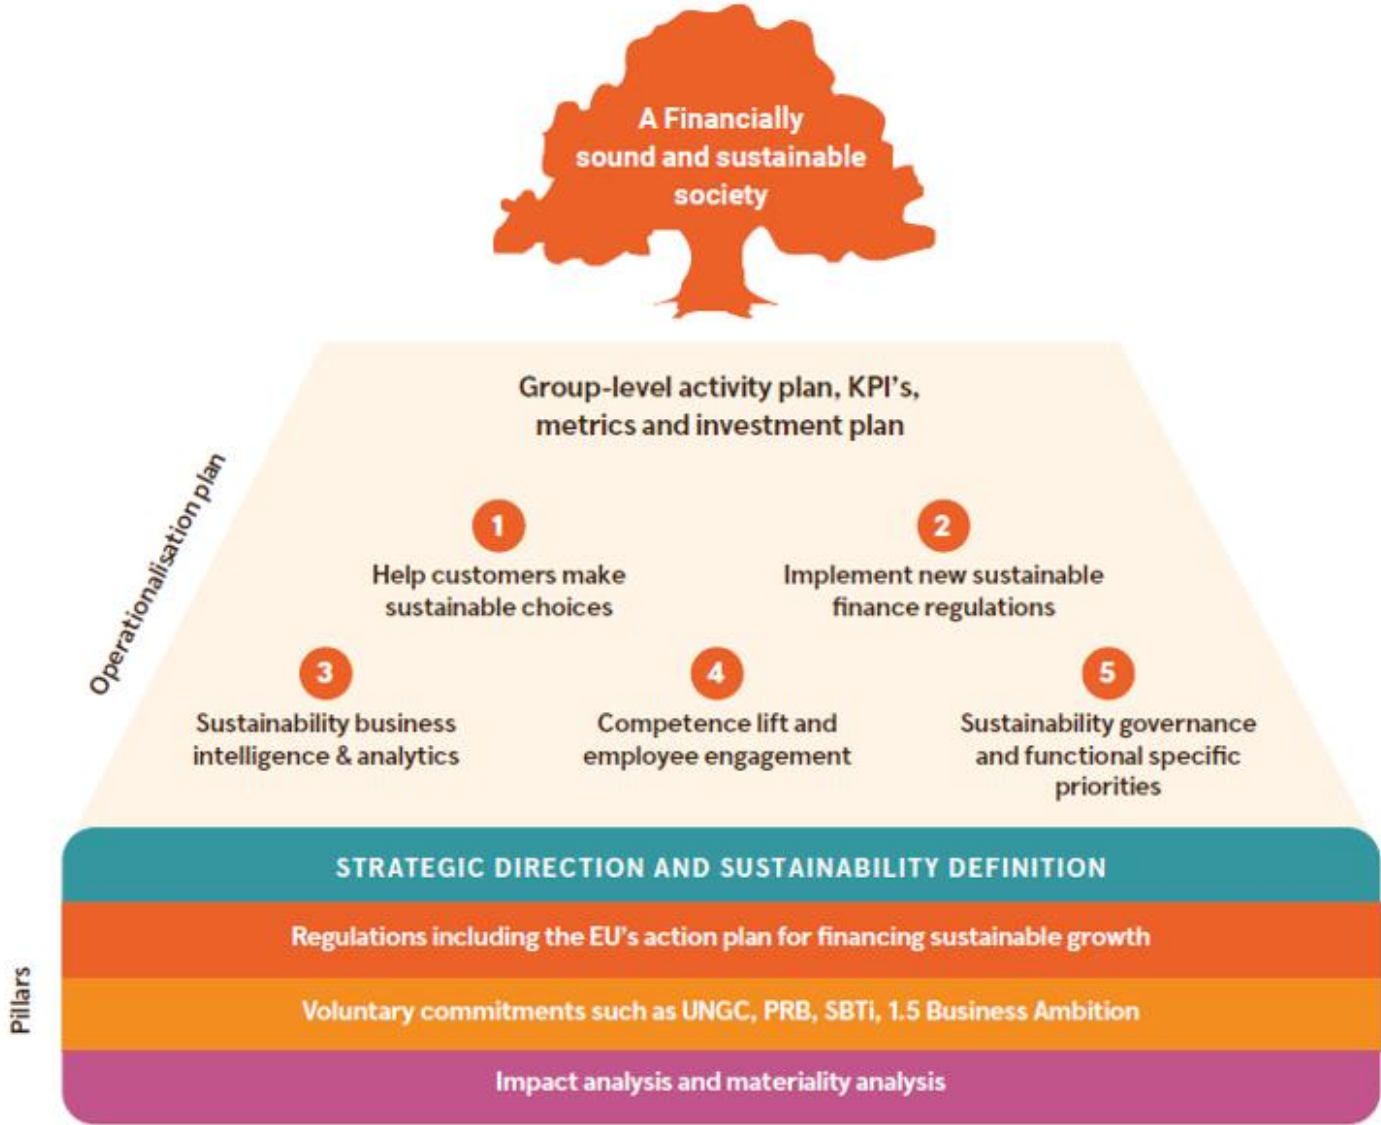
A Financially sound and sustainable society

Operationalisation plan

Group-level activity plan, KPI's, metrics and investment plan

1
Help customers make sustainable choices

2
Implement new sustainable finance regulations

3
Sustainability business intelligence & analytics

4
Competence lift and employee engagement

5
Sustainability governance and functional specific priorities

Pillars

STRATEGIC DIRECTION AND SUSTAINABILITY DEFINITION

Regulations including the EU's action plan for financing sustainable growth

Voluntary commitments such as UNGC, PRB, SBTi, 1.5 Business Ambition

Impact analysis and materiality analysis